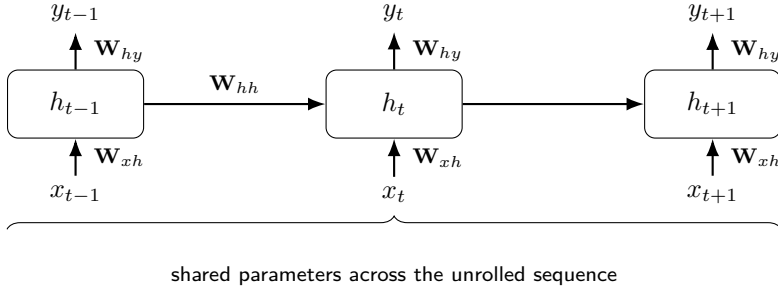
$y_{t-1}$

$\mathbf{W}_{hy}$

$h_{t-1}$

$\mathbf{W}_{xh}$

$x_{t-1}$

$\mathbf{W}_{hh}$

$y_t$

$\mathbf{W}_{hy}$

$h_t$

$\mathbf{W}_{xh}$

$x_t$

$y_{t+1}$

$\mathbf{W}_{hy}$

$h_{t+1}$

$\mathbf{W}_{xh}$

$x_{t+1}$

shared parameters across the unrolled sequence